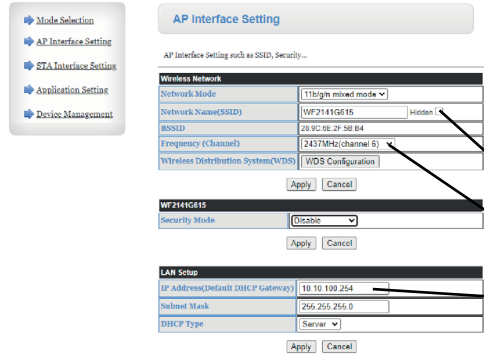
Mode Selection

AP Interface Setting

STA Interface Setting

Application Setting

Device Management

AP Interface Setting

AP Interface Setting such as SSID, Security...

| Wireless Network | |
|---|---|
| Network Mode | 11b/g/n mixed mode |
| Network Name(SSID) | WF2141G615 Hidden |
| BSSID | 28:9C:6E:2F:58:B4 |
| Frequency (Channel) | 2437MHz(channel 6) |
| Wireless Distribution System(WDS) | WDS Configuration |

Apply Cancel

| WF2141G615 | |
|---|---|
| Security Mode | Disable |

Apply Cancel

| LAN Setup | |
|---|---|
| IP Address(Default DHCP Gateway) | 10.10.100.254 |
| Subnet Mask | 255.255.255.0 |
| DHCP Type | Server |

Apply Cancel